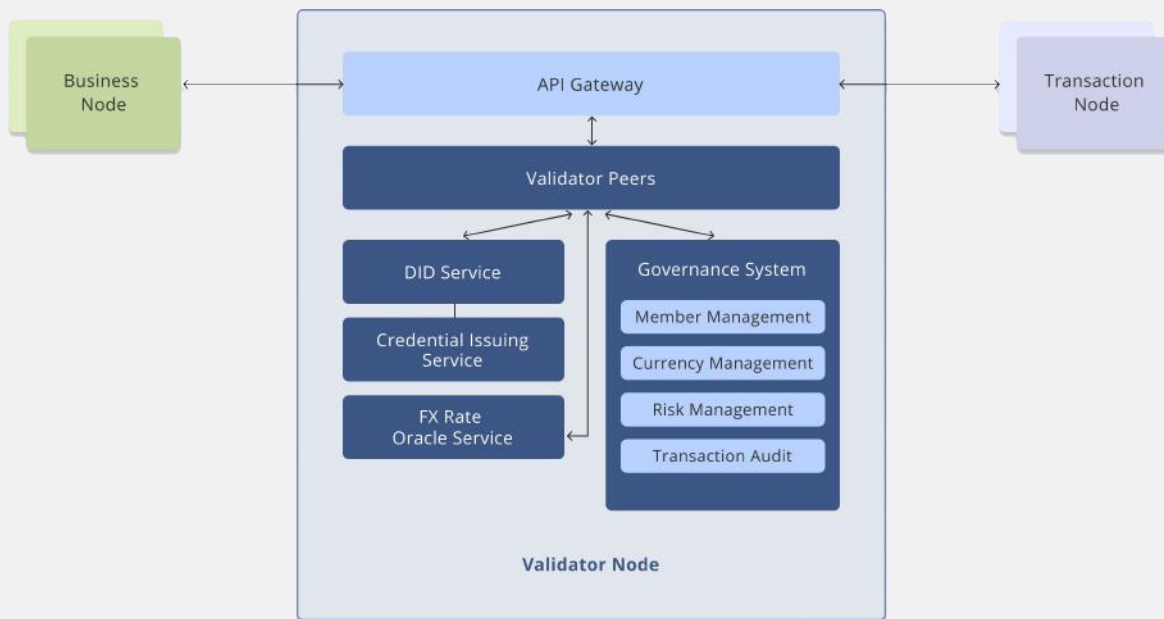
Business Node

API Gateway

Transaction Node

Validator Peers

DID Service

Credential Issuing Service

FX Rate Oracle Service

Governance System

Member Management

Currency Management

Risk Management

Transaction Audit

Validator Node